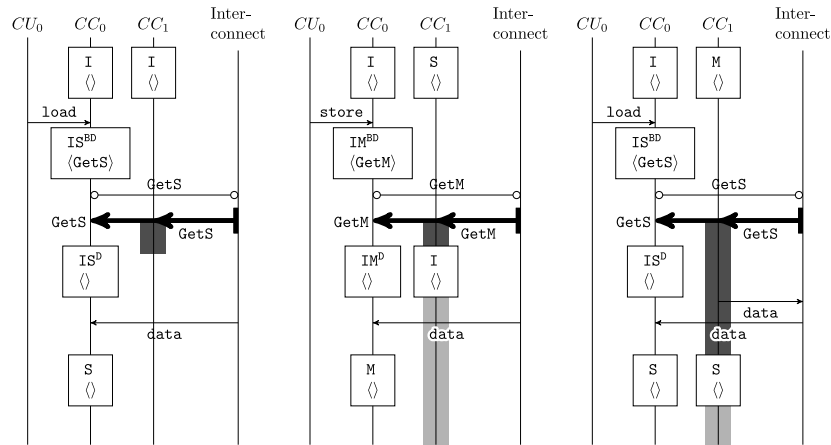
$CU_0$ $CC_0$ $CC_1$ Interconnect

I $\langle\rangle$

I $\langle\rangle$

load

IS$^{BD}$ $\langle$GetS$\rangle$

GetS

GetS

GetS

IS$^{D}$ $\langle\rangle$

data

S $\langle\rangle$

$CU_0$ $CC_0$ $CC_1$ Interconnect

I $\langle\rangle$

S $\langle\rangle$

store

IM$^{BD}$ $\langle$GetM$\rangle$

GetM

GetM

GetM

IM$^{D}$ $\langle\rangle$

I $\langle\rangle$

data

M $\langle\rangle$

$CU_0$ $CC_0$ $CC_1$ Interconnect

I $\langle\rangle$

M $\langle\rangle$

load

IS$^{BD}$ $\langle$GetS$\rangle$

GetS

GetS

GetS

IS$^{D}$ $\langle\rangle$

data

data

S $\langle\rangle$

S $\langle\rangle$